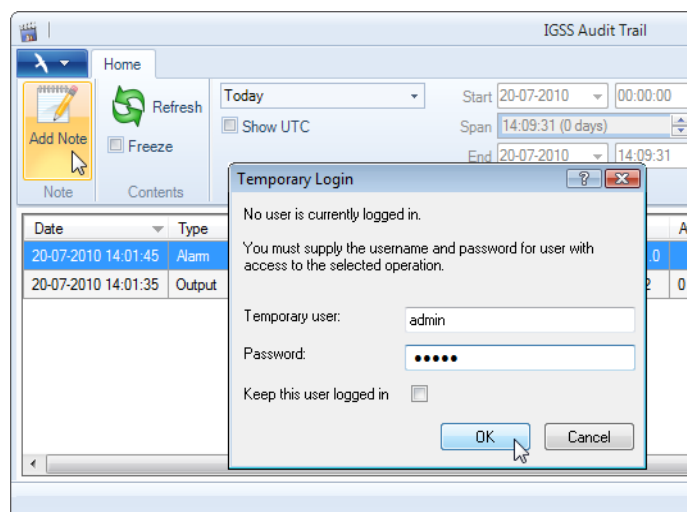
IGSS Audit Trail

Home

Add Note

Refresh

Freeze

Note

Contents

Today

Show UTC

Start 20-07-2010 00:00:00

Span 14:09:31 (0 days)

End 20-07-2010 14:09:31

| Date | Type |
|---|---|
| 20-07-2010 14:01:45 | Alarm |
| 20-07-2010 14:01:35 | Output |

Temporary Login

No user is currently logged in.

You must supply the username and password for user with access to the selected operation.

Temporary user: admin

Password: •••••

Keep this user logged in

OK

Cancel